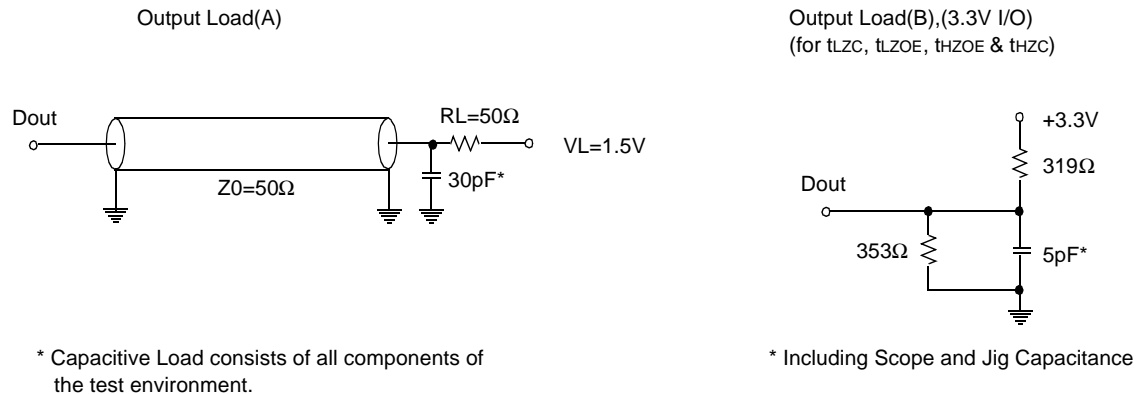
Output Load(A)

Dout

RL=50Ω

VL=1.5V

Z0=50Ω

30pF*

* Capacitive Load consists of all components of the test environment.

Output Load(B),(3.3V I/O)
(for tLZC, tLZOE, tHZOE & tHZC)

+3.3V

319Ω

Dout

353Ω

5pF*

* Including Scope and Jig Capacitance